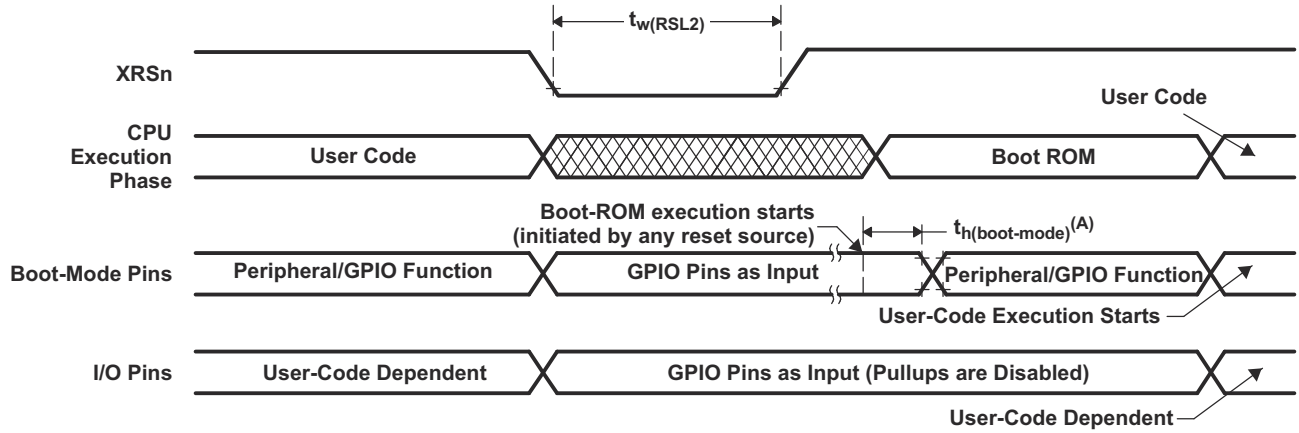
$t_{w(RSL2)}$

XRSn

User Code

CPU Execution Phase

User Code

Boot ROM

Boot-ROM execution starts (initiated by any reset source)

$t_{h(boot-mode)}^{(A)}$

Boot-Mode Pins

Peripheral/GPIO Function

GPIO Pins as Input

Peripheral/GPIO Function

User-Code Execution Starts

I/O Pins

User-Code Dependent

GPIO Pins as Input (Pullups are Disabled)

User-Code Dependent